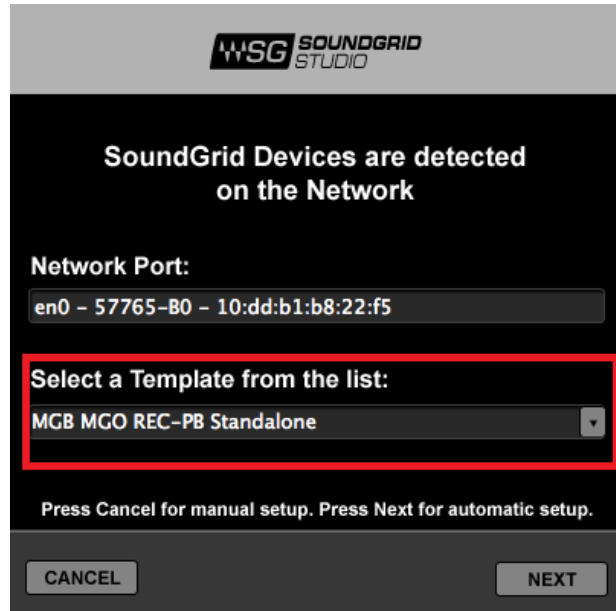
WSG SOUNDGRID STUDIO

SoundGrid Devices are detected on the Network

Network Port:

en0 - 57765-B0 - 10:dd:b1:b8:22:f5

Select a Template from the list:

MGB MGO REC-PB Standalone

Press Cancel for manual setup. Press Next for automatic setup.

CANCEL

NEXT